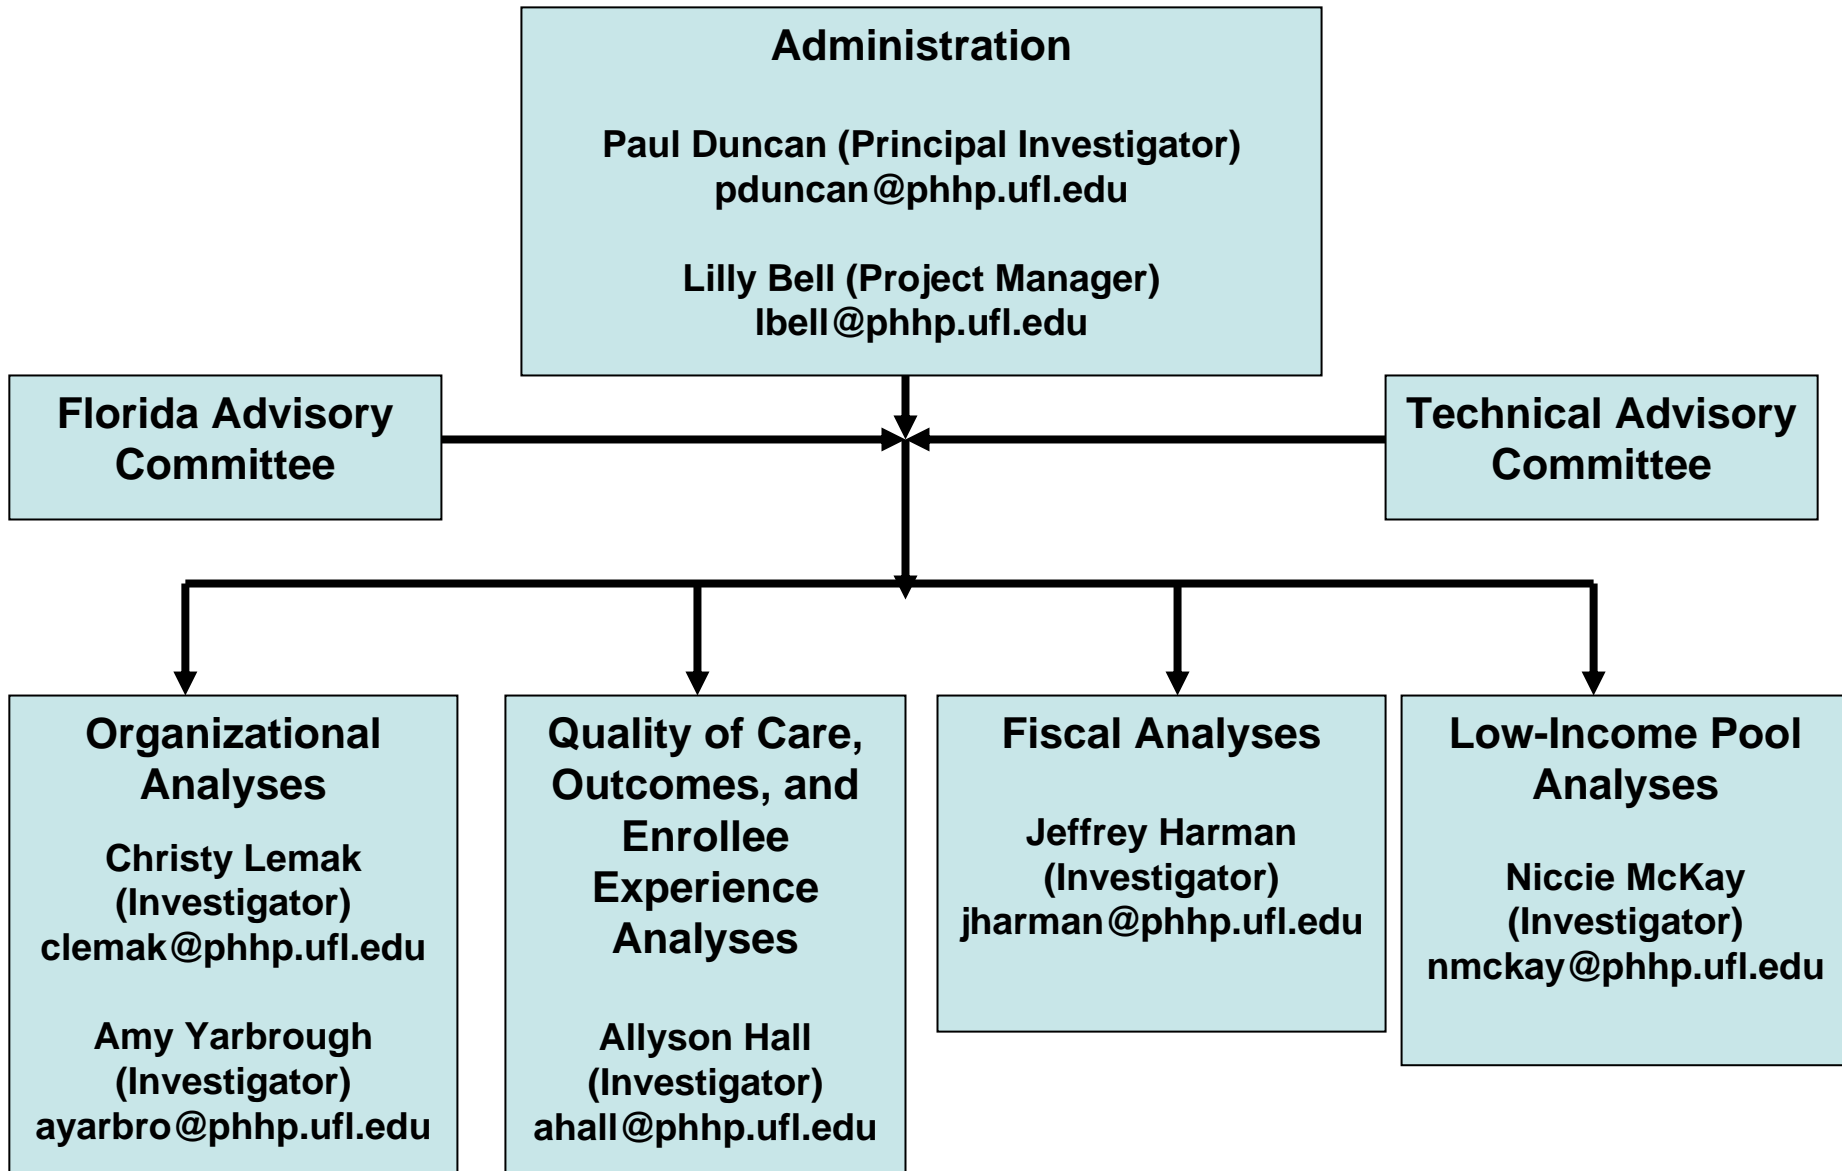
Administration

Paul Duncan (Principal Investigator)
pduncan@phhp.ufl.edu

Lilly Bell (Project Manager)
lbell@phhp.ufl.edu

Florida Advisory Committee

Technical Advisory Committee

Organizational Analyses

Christy Lemak
(Investigator)
clemak@phhp.ufl.edu

Amy Yarbrough
(Investigator)
ayarbro@phhp.ufl.edu

Quality of Care, Outcomes, and Enrollee Experience Analyses

Allyson Hall
(Investigator)
ahall@phhp.ufl.edu

Fiscal Analyses

Jeffrey Harman
(Investigator)
jharman@phhp.ufl.edu

Low-Income Pool Analyses

Niccie McKay
(Investigator)
nmckay@phhp.ufl.edu